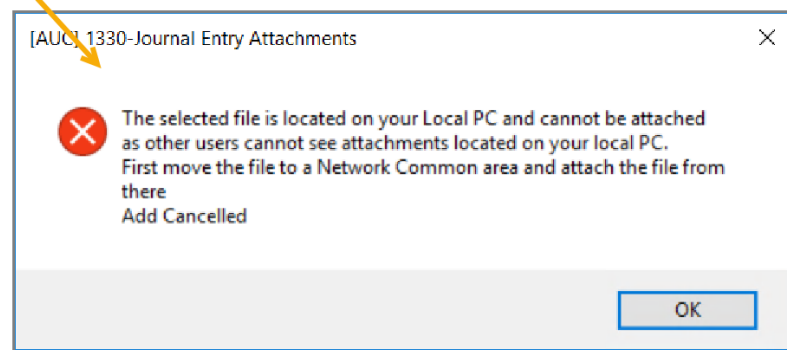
[AUC] 1330-Journal Entry Attachments

×

The selected file is located on your Local PC and cannot be attached as other users cannot see attachments located on your local PC.
First move the file to a Network Common area and attach the file from there
Add Cancelled

OK